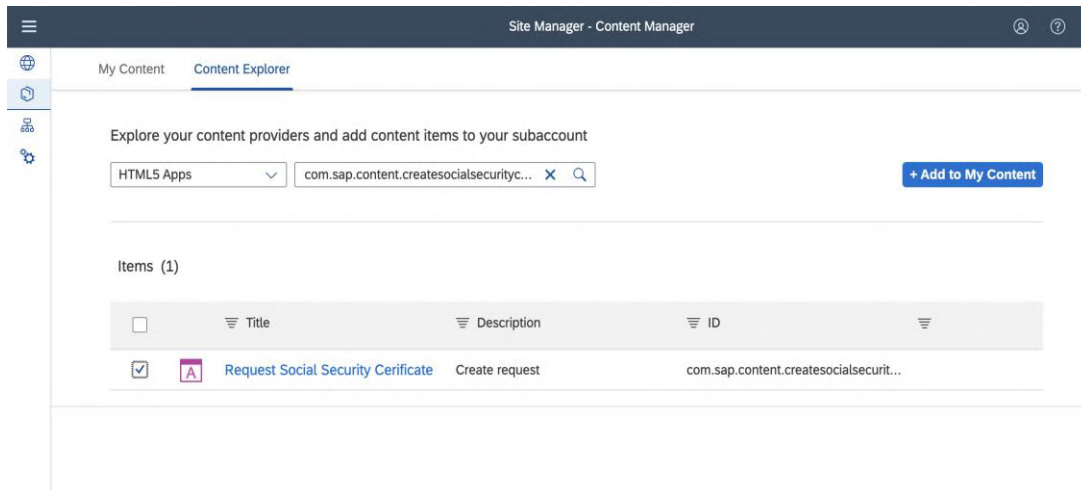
Site Manager - Content Manager

My Content
Content Explorer

Explore your content providers and add content items to your subaccount

HTML5 Apps
com.sap.content.createsocialsecurityc...
+ Add to My Content

Items (1)

| | | Title | Description | ID | |
|---|---|---|---|---|---|
| ☑ | A | Request Social Security Cerificate | Create request | com.sap.content.createsocialsecurit... | |